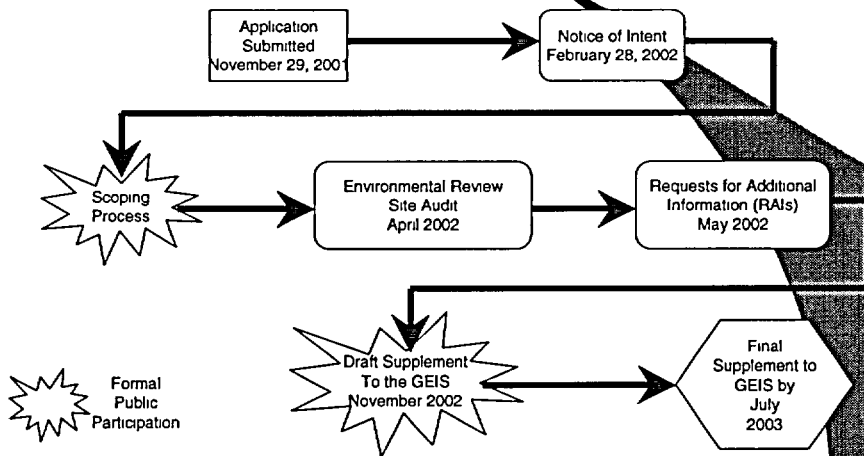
Application Submitted November 29, 2001

Notice of Intent February 28, 2002

Scoping Process

Environmental Review Site Audit April 2002

Requests for Additional Information (RAIs) May 2002

Draft Supplement To the GEIS November 2002

Final Supplement to GEIS by July 2003

Formal Public Participation